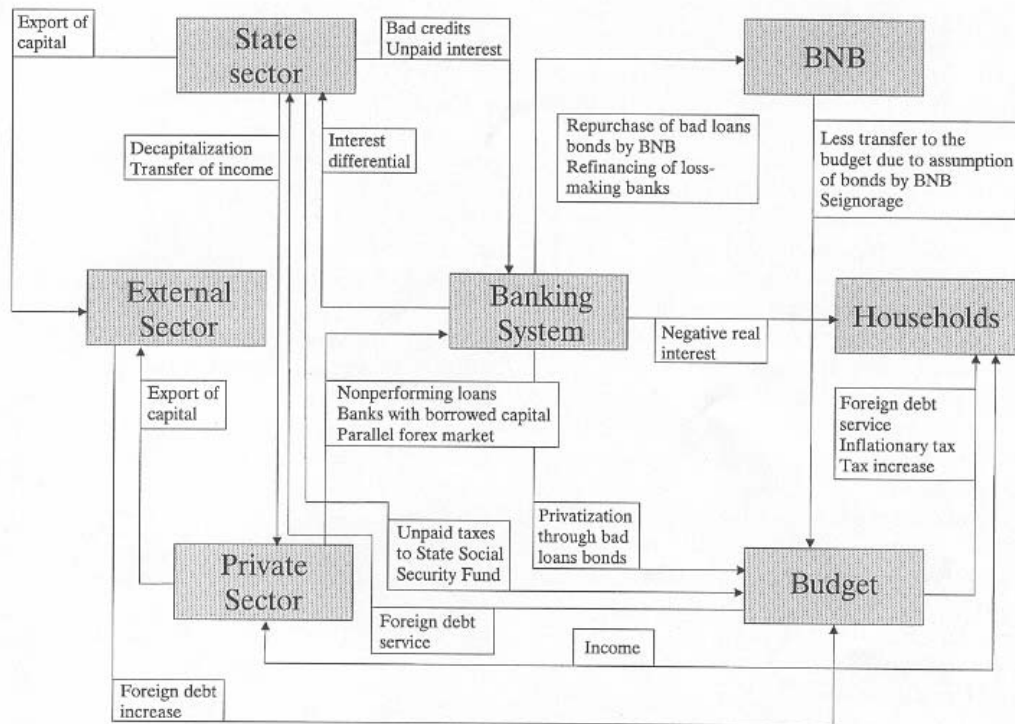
Export of capital

State sector

Bad credits
Unpaid interest

BNB

Decapitalization
Transfer of income

Interest differential

Repurchase of bad loans bonds by BNB
Refinancing of loss-making banks

Less transfer to the budget due to assumption of bonds by BNB
Seignorage

External Sector

Banking System

Negative real interest

Households

Export of capital

Nonperforming loans
Banks with borrowed capital
Parallel forex market

Foreign debt service
Inflationary tax
Tax increase

Unpaid taxes to State Social Security Fund

Privatization through bad loans bonds

Private Sector

Budget

Foreign debt service

Income

Foreign debt increase